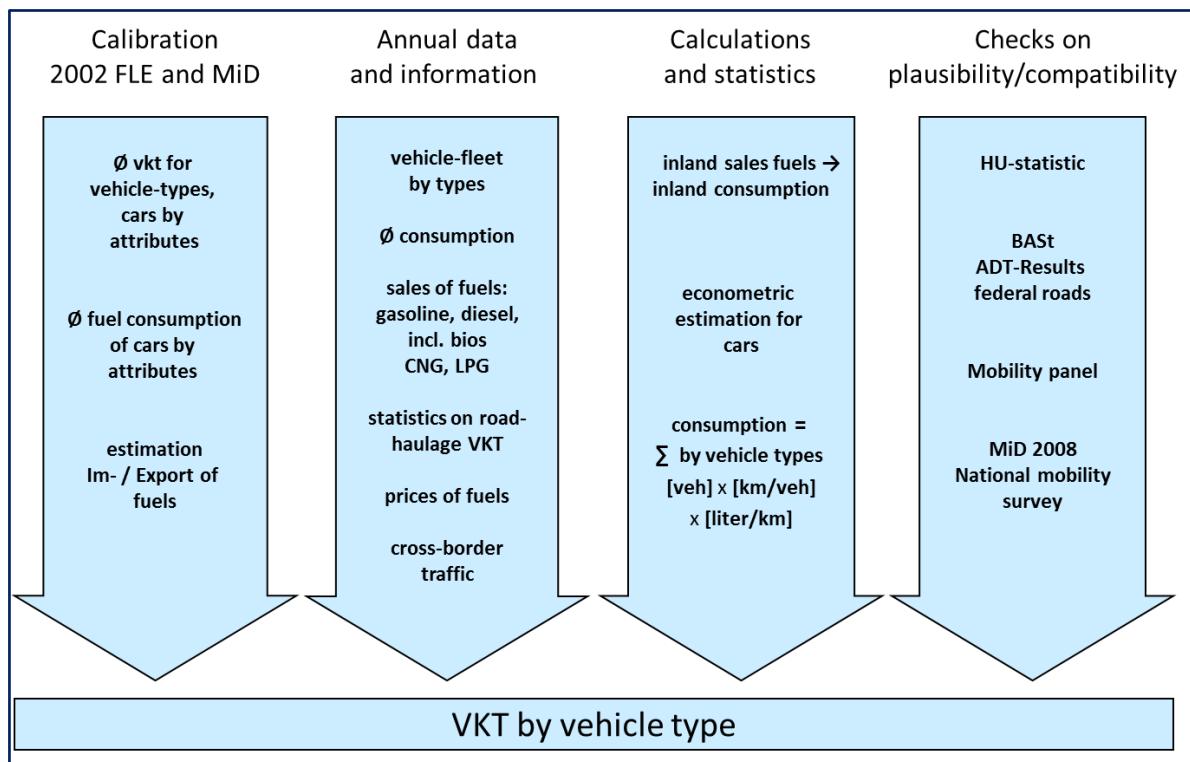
Calibration 2002 FLE and MiD

Ø vkt for vehicle-types, cars by attributes

Ø fuel consumption of cars by attributes

estimation Im- / Export of fuels

Annual data and information

vehicle-fleet by types

Ø consumption

sales of fuels: gasoline, diesel, incl. bios CNG, LPG

statistics on road-haulage VKT

prices of fuels

cross-border traffic

Calculations and statistics

inland sales fuels → inland consumption

econometric estimation for cars

consumption = ∑ by vehicle types [veh] x [km/veh] x [liter/km]

Checks on plausibility/compatibility

HU-statistic

BASt ADT-Results federal roads

Mobility panel

MiD 2008 National mobility survey

VKT by vehicle type